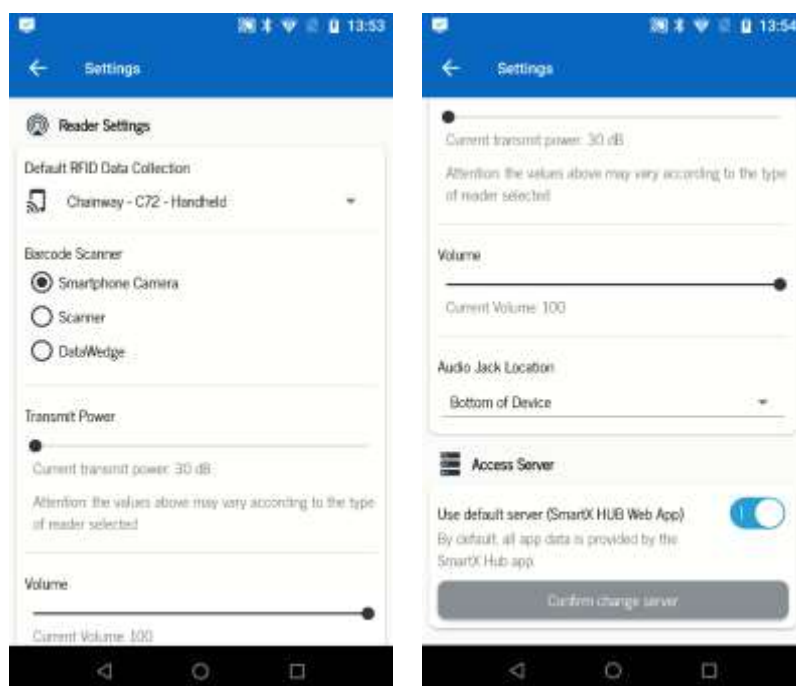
13:53

Settings

Reader Settings

Default RFID Data Collection

Chainway - C72 - Handheld

Barcode Scanner

Smartphone Camera

Scanner

DataWedge

Transmit Power

Current transmit power: 30 dB

Attention: the values above may vary according to the type of reader selected

Volume

Current Volume: 100

13:54

Settings

Current transmit power: 30 dB

Attention: the values above may vary according to the type of reader selected

Volume

Current Volume: 100

Audio Jack Location

Bottom of Device

Access Server

Use default server (SmartX HUB Web App)

By default, all app data is provided by the SmartX Hub app.

Confirm change server